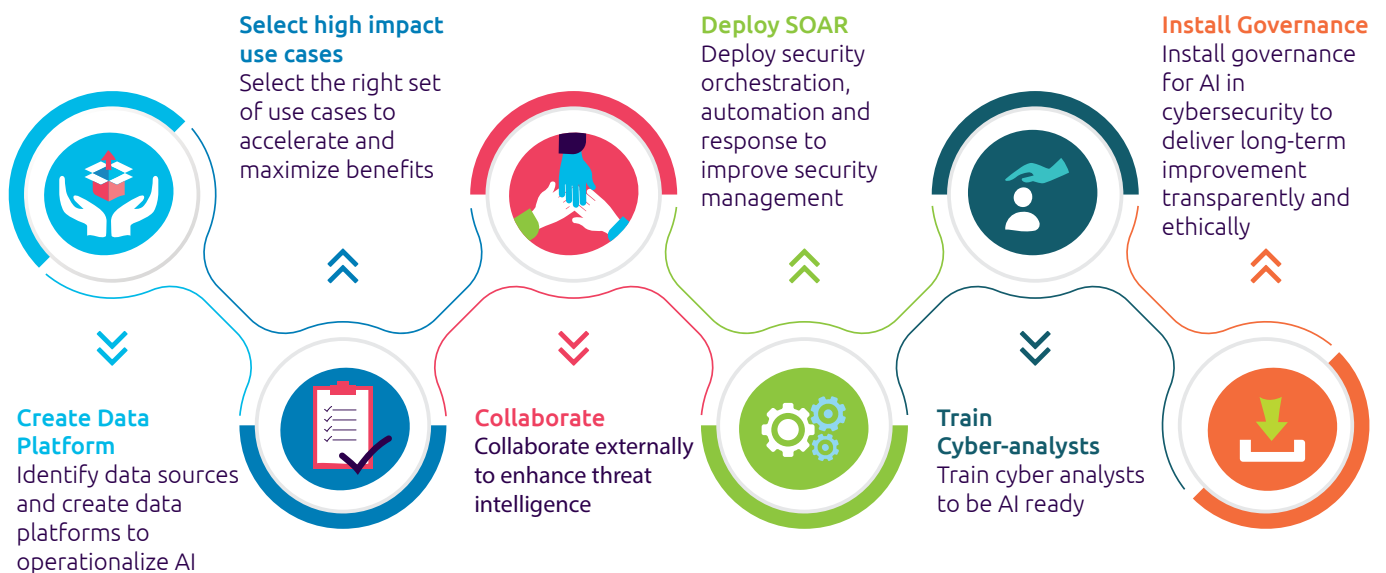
Create Data Platform
Identify data sources and create data platforms to operationalize AI

Select high impact use cases
Select the right set of use cases to accelerate and maximize benefits

Collaborate
Collaborate externally to enhance threat intelligence

Deploy SOAR
Deploy security orchestration, automation and response to improve security management

Train Cyber-analysts
Train cyber analysts to be AI ready

Install Governance
Install governance for AI in cybersecurity to deliver long-term improvement transparently and ethically